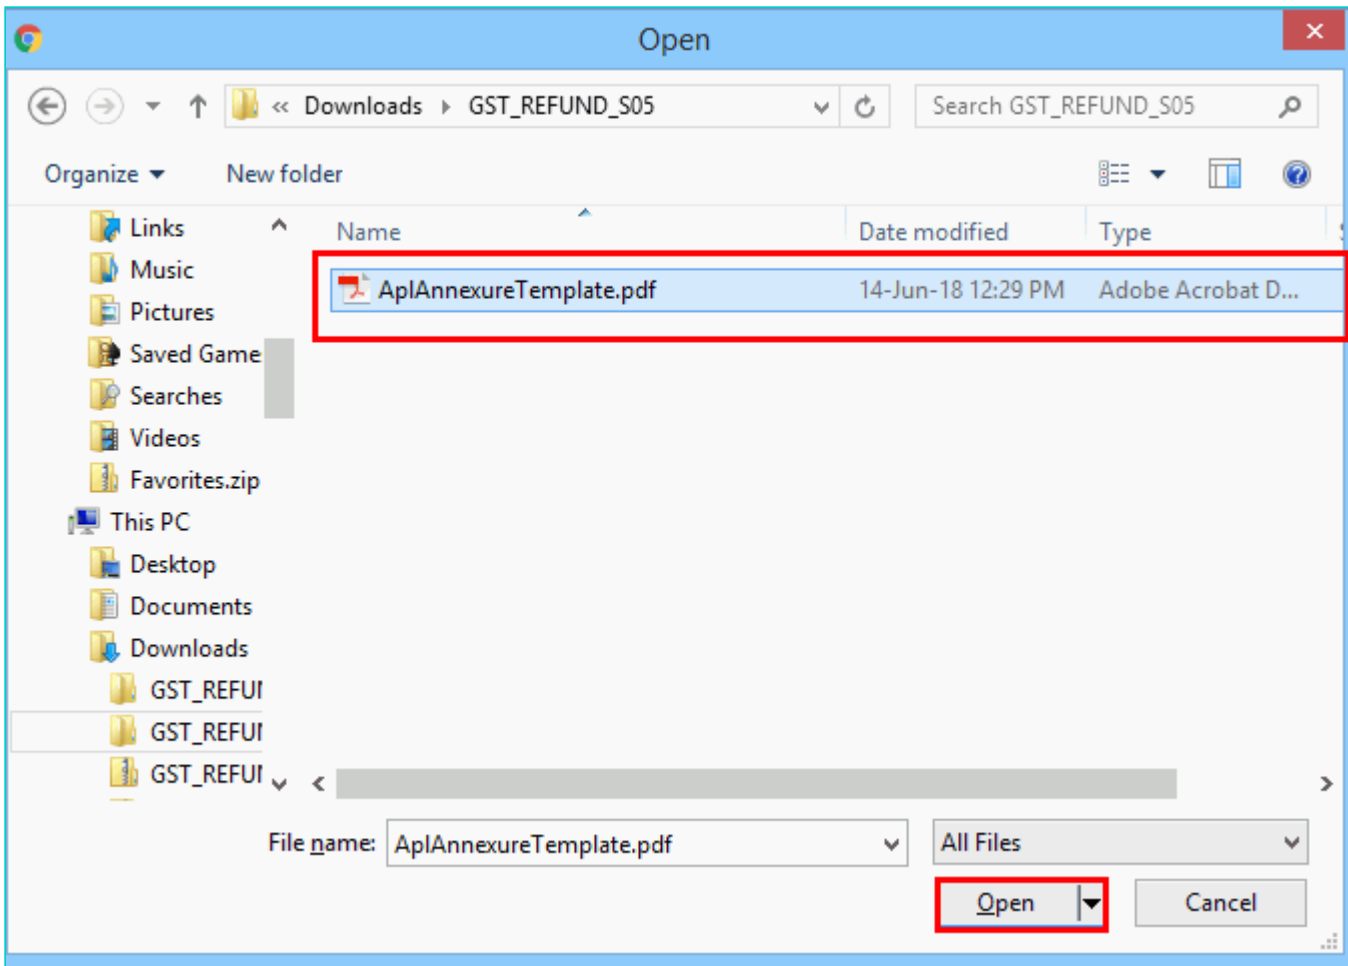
Open

« Downloads ▸ GST_REFUND_S05

Search GST_REFUND_S05

Organize ▾ New folder

Links
Music
Pictures
Saved Game
Searches
Videos
Favorites.zip
This PC
Desktop
Documents
Downloads
GST_REFUI
GST_REFUI
GST_REFUI

| Name | Date modified | Type |
|---|---|---|
| AplAnnexureTemplate.pdf | 14-Jun-18 12:29 PM | Adobe Acrobat D... |

File name: AplAnnexureTemplate.pdf

All Files

Open

Cancel